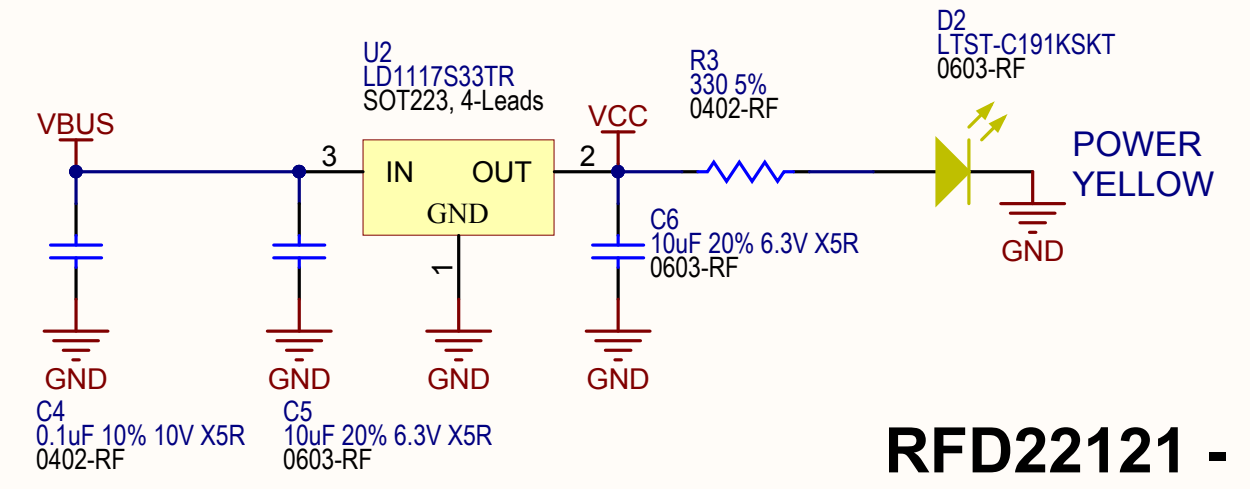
U2
LD1117S33TR
SOT223, 4-Leads

R3
330 5%
0402-RF

D2
LTST-C191KSKT
0603-RF

VBUS

3

IN

OUT

GND

2

VCC

POWER
YELLOW

GND

1

C6
10uF 20% 6.3V X5R
0603-RF

GND

GND

GND

GND

C4
0.1uF 10% 10V X5R
0402-RF

C5
10uF 20% 6.3V X5R
0603-RF

RFD22121 -